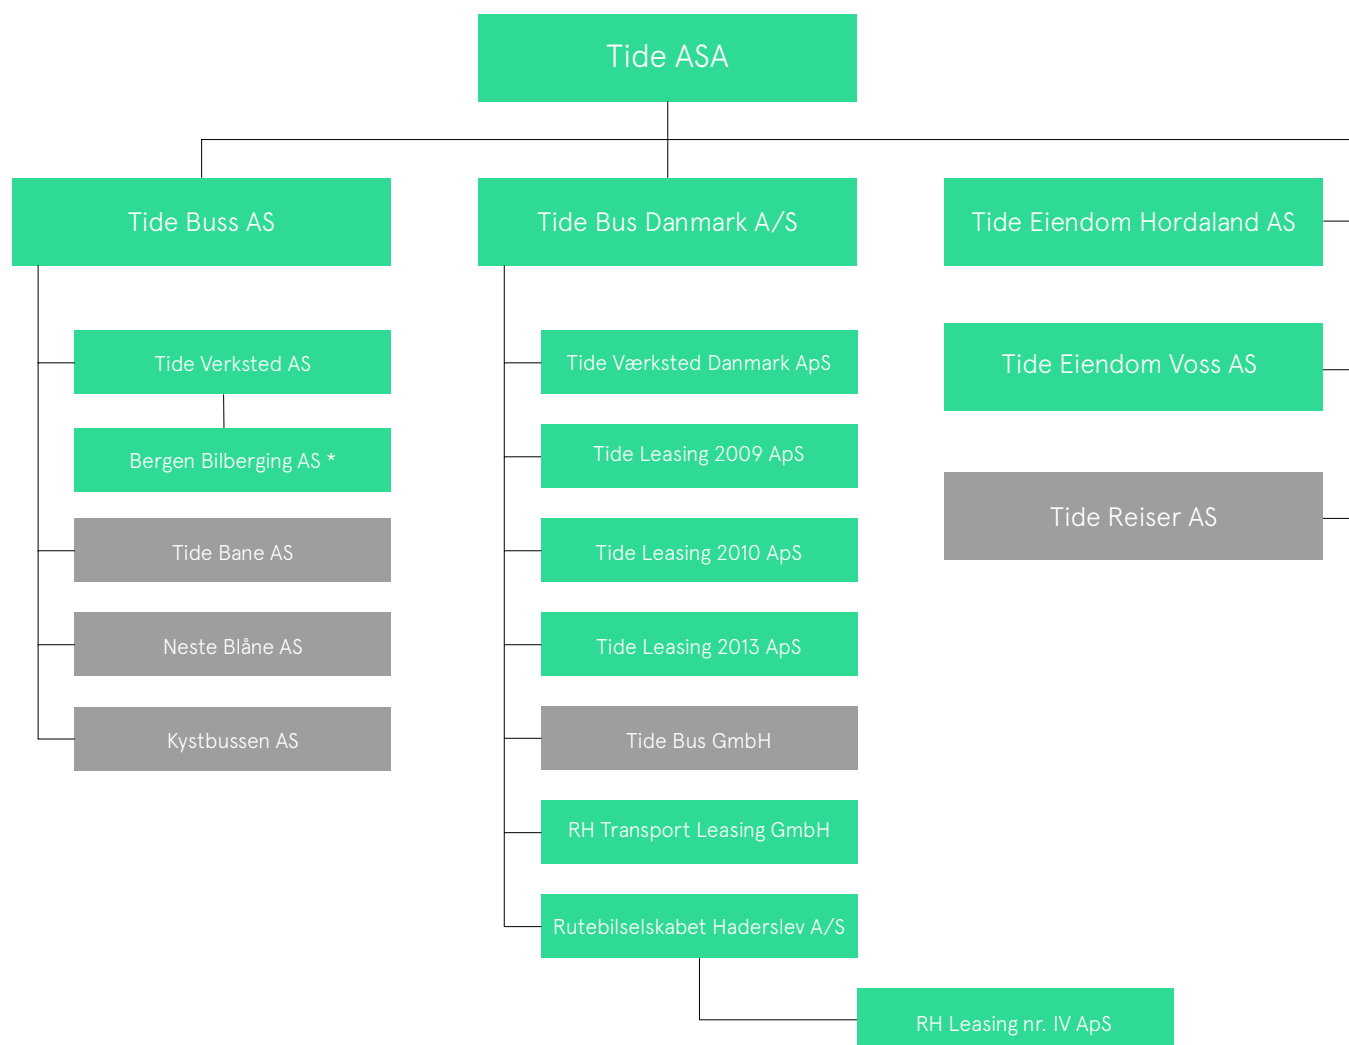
Tide ASA

Tide Buss AS

Tide Verksted AS

Bergen Bilberging AS *

Tide Bane AS

Neste Blåne AS

Kystbussen AS

Tide Bus Danmark A/S

Tide Værksted Danmark ApS

Tide Leasing 2009 ApS

Tide Leasing 2010 ApS

Tide Leasing 2013 ApS

Tide Bus GmbH

RH Transport Leasing GmbH

Rutebilselskabet Haderslev A/S

RH Leasing nr. IV ApS

Tide Eiendom Hordaland AS

Tide Eiendom Voss AS

Tide Reiser AS